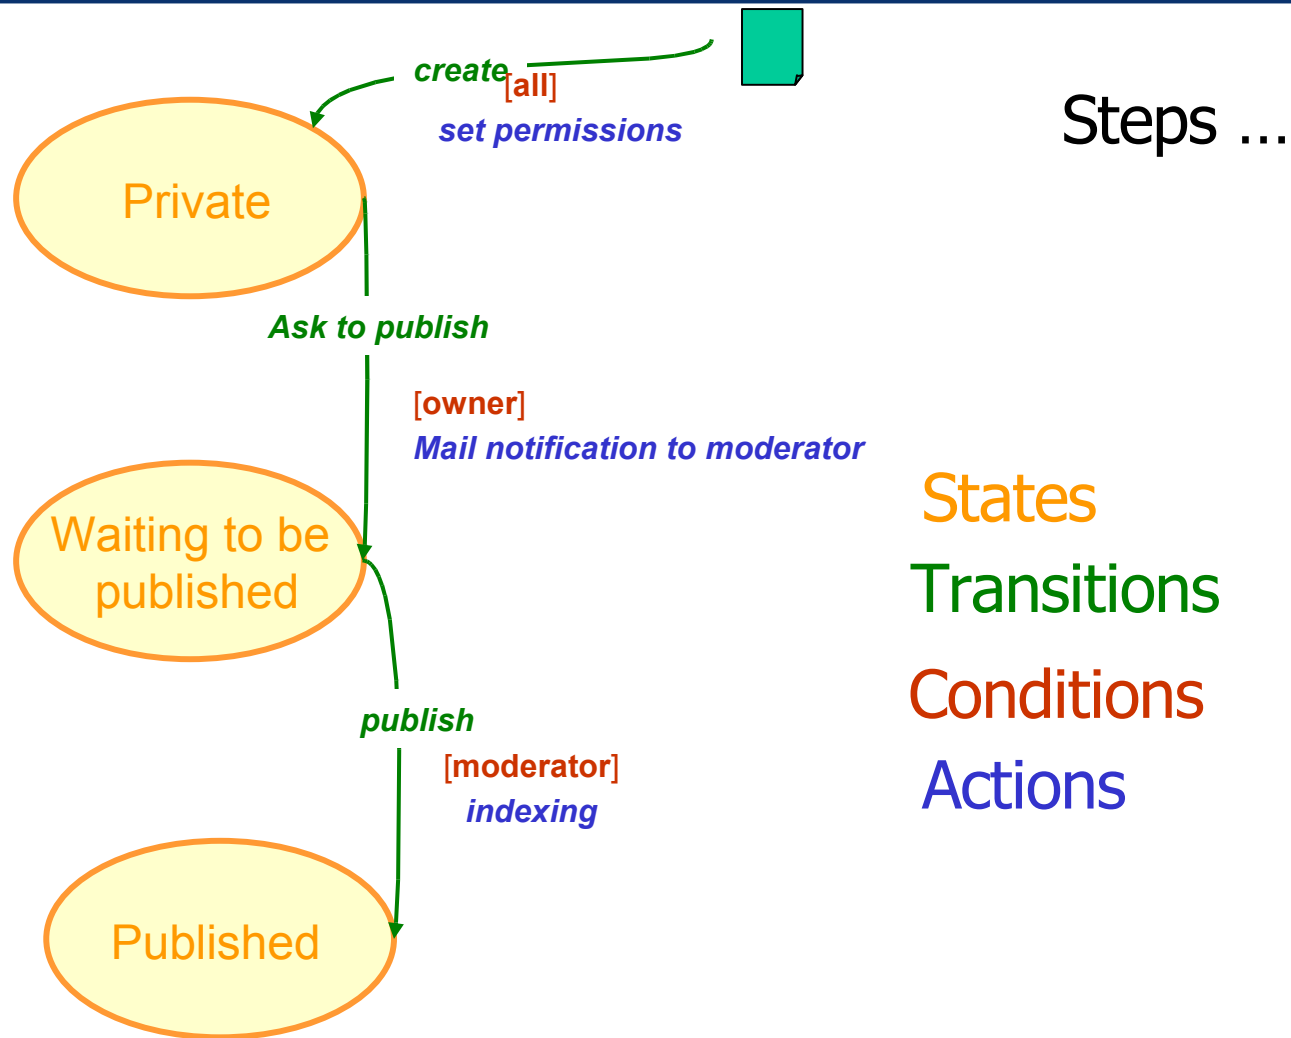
create [all]
set permissions

Steps ...

Private

Ask to publish

[owner]
Mail notification to moderator

States
Transitions
Conditions
Actions

Waiting to be published

publish

[moderator]
indexing

Published